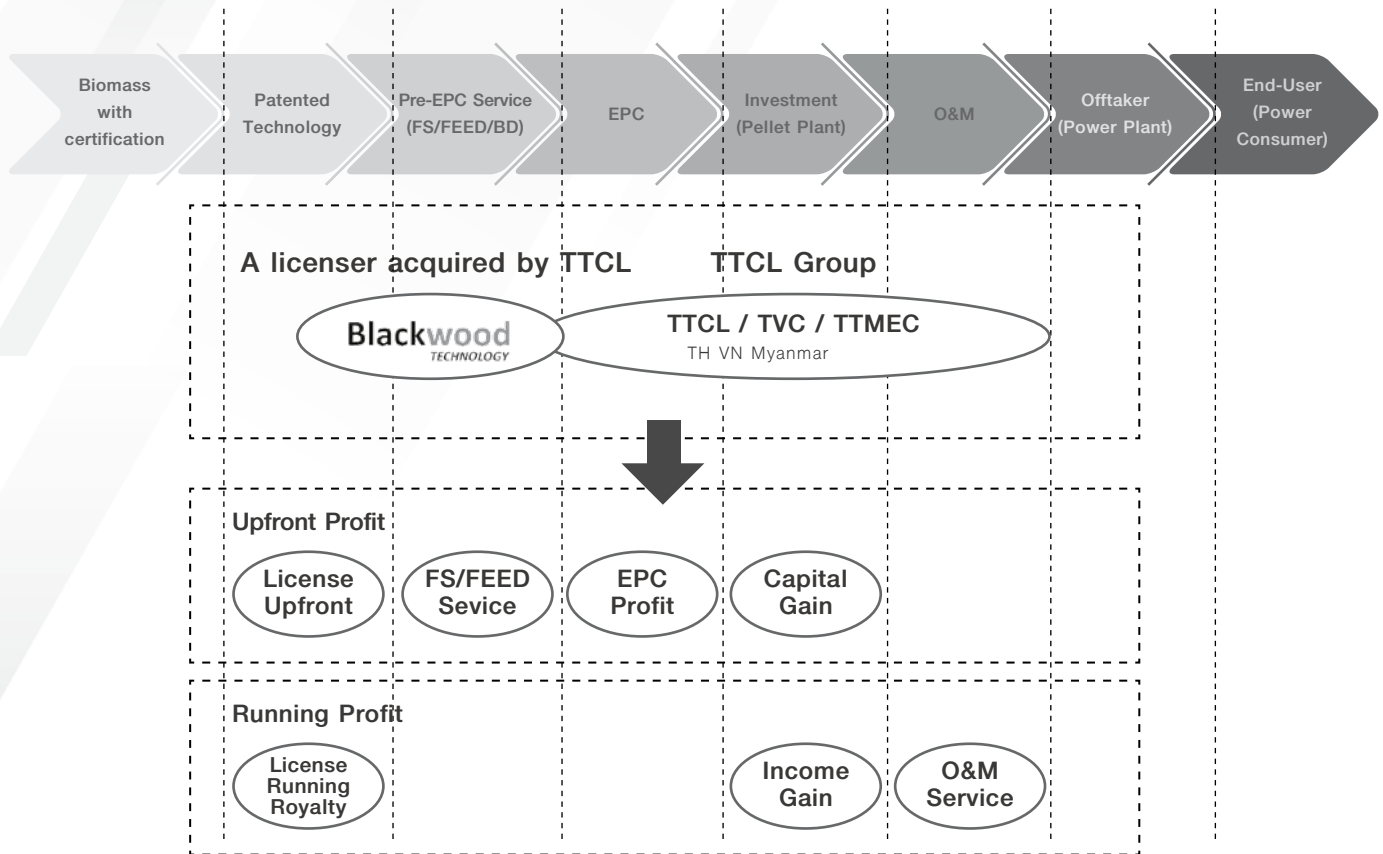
Biomass with certification

Patented Technology

Pre-EPC Service (FS/FEED/BD)

EPC

Investment (Pellet Plant)

O&M

Offtaker (Power Plant)

End-User (Power Consumer)

A licenser acquired by TTCL

TTCL Group

Blackwood TECHNOLOGY

TTCL / TVC / TTMEC
TH VN Myanmar

Upfront Profit

License Upfront

FS/FEED Sevice

EPC Profit

Capital Gain

Running Profit

License Running Royalty

Income Gain

O&M Service